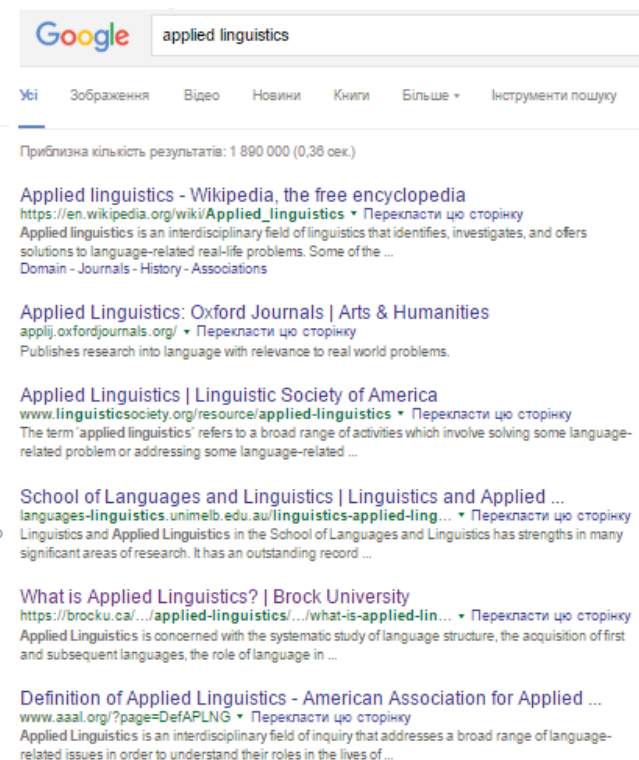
Google

applied linguistics

Усі Зображення Відео Новини Книги Більше ▾ Інструменти пошуку

Приблизна кількість результатів: 1 890 000 (0,36 сек.)

Applied linguistics - Wikipedia, the free encyclopedia
https://en.wikipedia.org/wiki/Applied_linguistics ▾ Перекласти цю сторінку
Applied linguistics is an interdisciplinary field of linguistics that identifies, investigates, and offers solutions to language-related real-life problems. Some of the ...
Domain - Journals - History - Associations

Applied Linguistics: Oxford Journals | Arts & Humanities
applij.oxfordjournals.org/ ▾ Перекласти цю сторінку
Publishes research into language with relevance to real world problems.

Applied Linguistics | Linguistic Society of America
www.linguisticsociety.org/resource/applied-linguistics ▾ Перекласти цю сторінку
The term 'applied linguistics' refers to a broad range of activities which involve solving some language-related problem or addressing some language-related ...

School of Languages and Linguistics | Linguistics and Applied ...
languages-linguistics.unimelb.edu.au/linguistics-applied-ling... ▾ Перекласти цю сторінку
Linguistics and Applied Linguistics in the School of Languages and Linguistics has strengths in many significant areas of research. It has an outstanding record ...

What is Applied Linguistics? | Brock University
https://brocku.ca/.../applied-linguistics/.../what-is-applied-lin... ▾ Перекласти цю сторінку
Applied Linguistics is concerned with the systematic study of language structure, the acquisition of first and subsequent languages, the role of language in ...

Definition of Applied Linguistics - American Association for Applied ...
www.aaal.org/?page=DefAPLNG ▾ Перекласти цю сторінку
Applied Linguistics is an interdisciplinary field of inquiry that addresses a broad range of language-related issues in order to understand their roles in the lives of ...